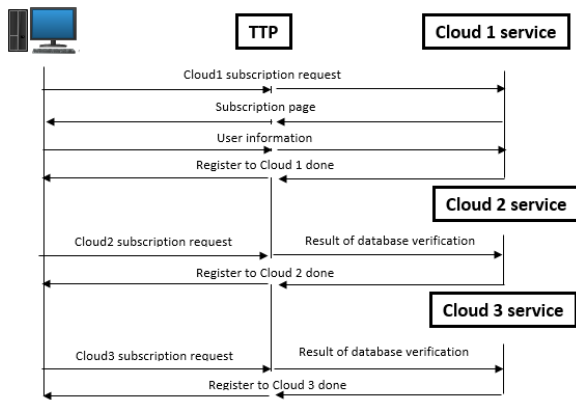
TTP

Cloud 1 service

Cloud1 subscription request

Subscription page

User information

Register to Cloud 1 done

Cloud 2 service

Cloud2 subscription request

Result of database verification

Register to Cloud 2 done

Cloud 3 service

Cloud3 subscription request

Result of database verification

Register to Cloud 3 done